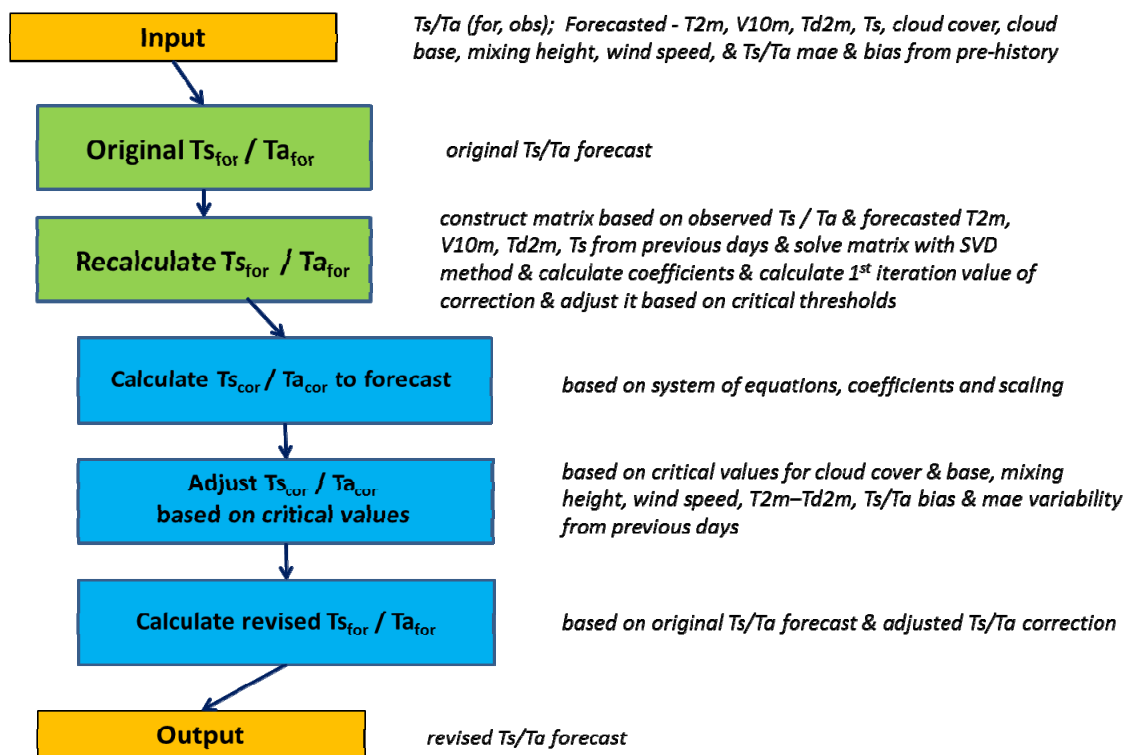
Input

Ts/Ta (for, obs); Forecasted - T2m, V10m, Td2m, Ts, cloud cover, cloud base, mixing height, wind speed, & Ts/Ta mae & bias from pre-history

Original $Ts_{for}$ / $Ta_{for}$

original Ts/Ta forecast

Recalculate $Ts_{for}$ / $Ta_{for}$

construct matrix based on observed Ts / Ta & forecasted T2m, V10m, Td2m, Ts from previous days & solve matrix with SVD method & calculate coefficients & calculate 1$^{st}$ iteration value of correction & adjust it based on critical thresholds

Calculate $Ts_{cor}$ / $Ta_{cor}$ to forecast

based on system of equations, coefficients and scaling

Adjust $Ts_{cor}$ / $Ta_{cor}$ based on critical values

based on critical values for cloud cover & base, mixing height, wind speed, T2m–Td2m, Ts/Ta bias & mae variability from previous days

Calculate revised $Ts_{for}$ / $Ta_{for}$

based on original Ts/Ta forecast & adjusted Ts/Ta correction

Output

revised Ts/Ta forecast